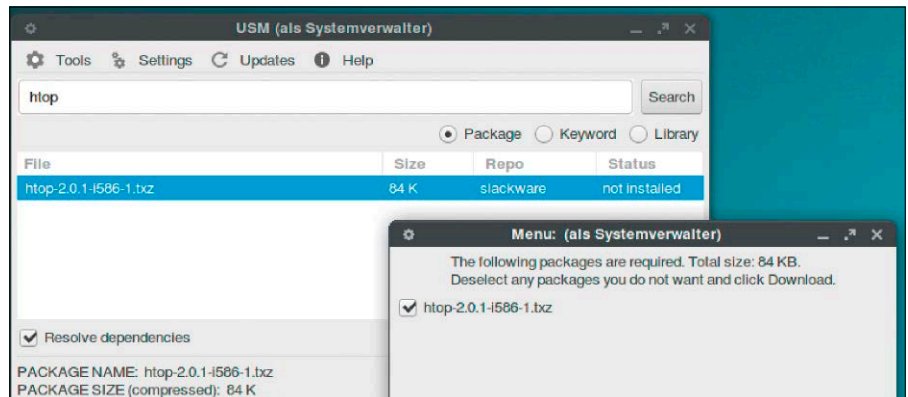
USM (als Systemverwalter)

Tools Settings Updates Help

htop

Search

Package Keyword Library

| File | Size | Repo | Status |
|---|---|---|---|
| htop-2.0.1-i586-1.txz | 84 K | slackware | not installed |

Resolve dependencies

PACKAGE NAME: htop-2.0.1-i586-1.txz
PACKAGE SIZE (compressed): 84 K

Menu: (als Systemverwalter)

The following packages are required. Total size: 84 KB.
Deselect any packages you do not want and click Download.

htop-2.0.1-i586-1.txz